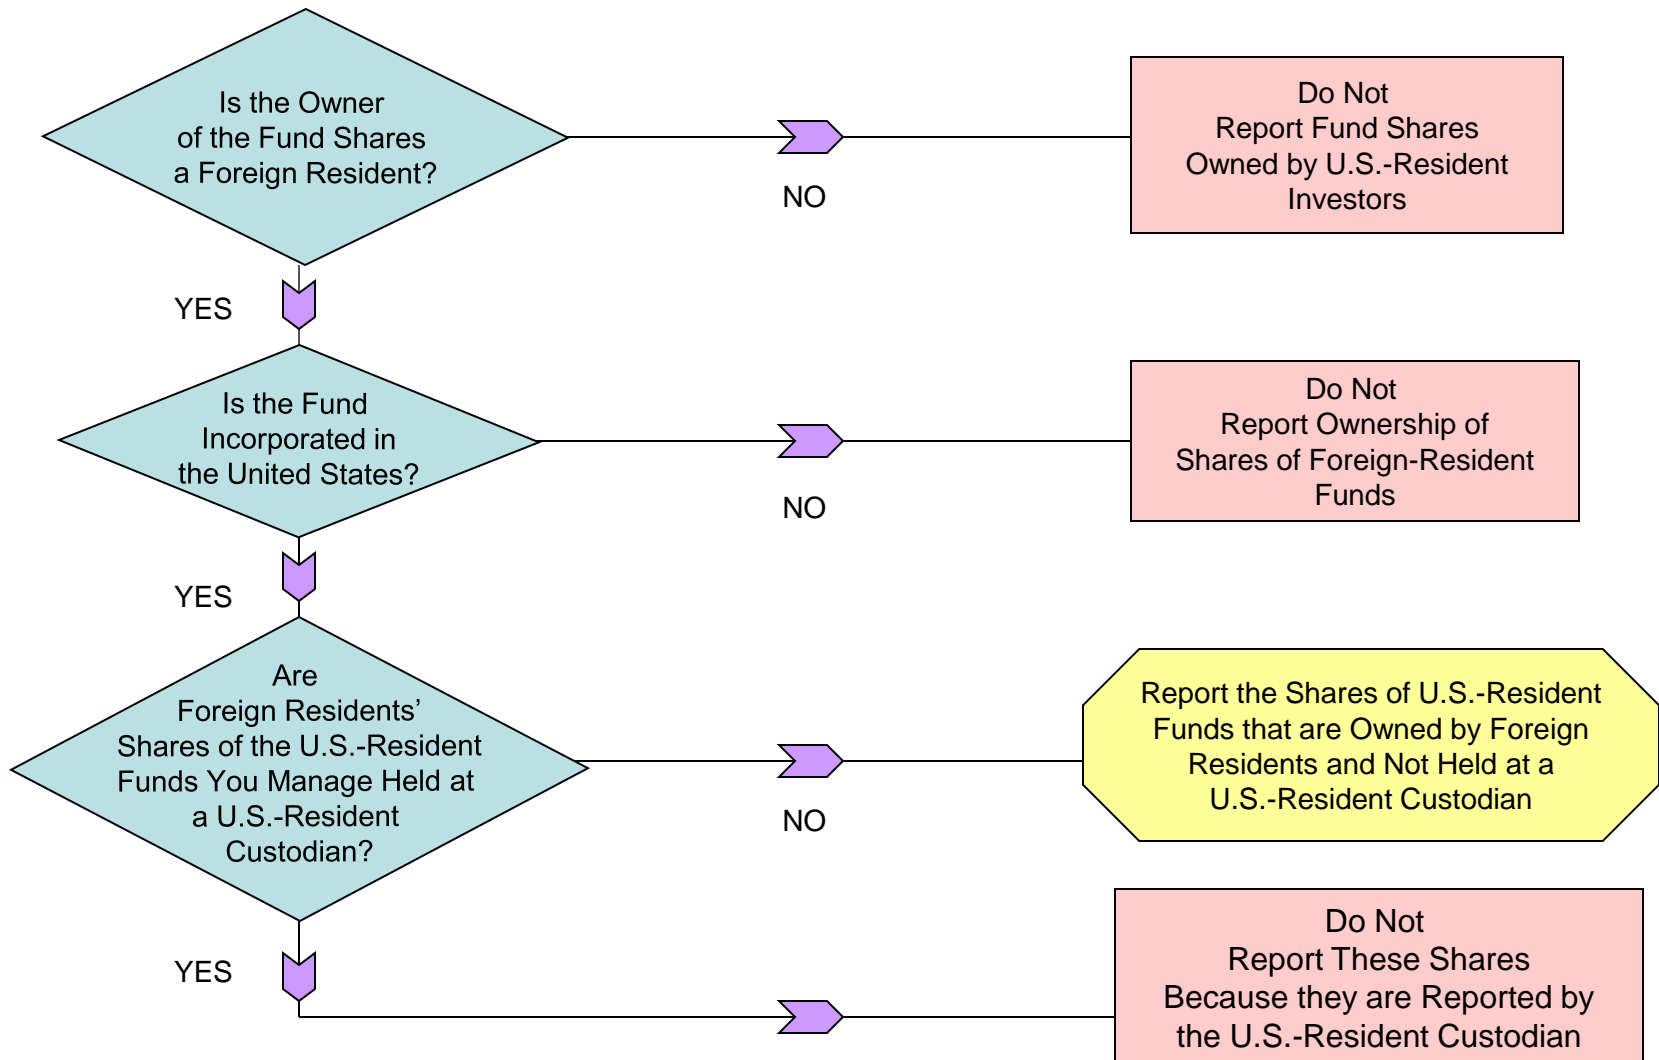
Is the Owner of the Fund Shares a Foreign Resident?

NO

Do Not Report Fund Shares Owned by U.S.-Resident Investors

YES

Is the Fund Incorporated in the United States?

NO

Do Not Report Ownership of Shares of Foreign-Resident Funds

YES

Are Foreign Residents' Shares of the U.S.-Resident Funds You Manage Held at a U.S.-Resident Custodian?

NO

Report the Shares of U.S.-Resident Funds that are Owned by Foreign Residents and Not Held at a U.S.-Resident Custodian

YES

Do Not Report These Shares Because they are Reported by the U.S.-Resident Custodian